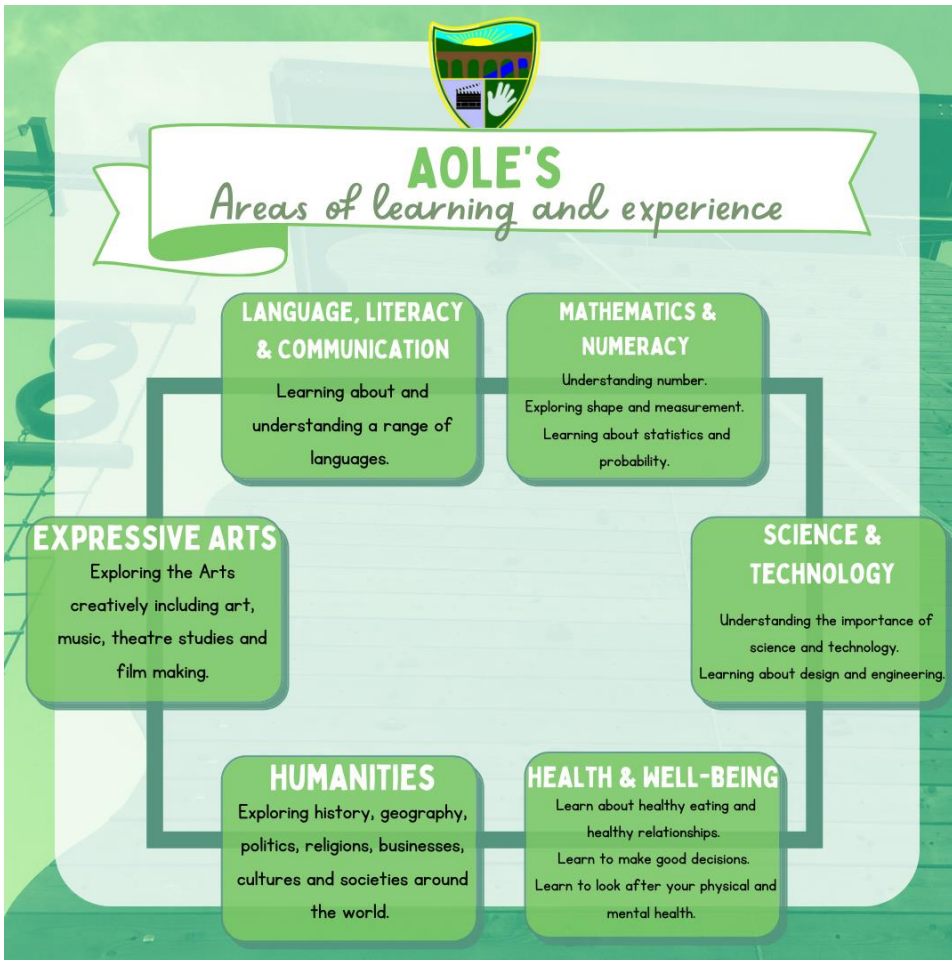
AOLE'S
Areas of learning and experience

LANGUAGE, LITERACY & COMMUNICATION
Learning about and understanding a range of languages.

MATHEMATICS & NUMERACY
Understanding number.
Exploring shape and measurement.
Learning about statistics and probability.

EXPRESSIVE ARTS
Exploring the Arts creatively including art, music, theatre studies and film making.

SCIENCE & TECHNOLOGY
Understanding the importance of science and technology.
Learning about design and engineering.

HUMANITIES
Exploring history, geography, politics, religions, businesses, cultures and societies around the world.

HEALTH & WELL-BEING
Learn about healthy eating and healthy relationships.
Learn to make good decisions.
Learn to look after your physical and mental health.